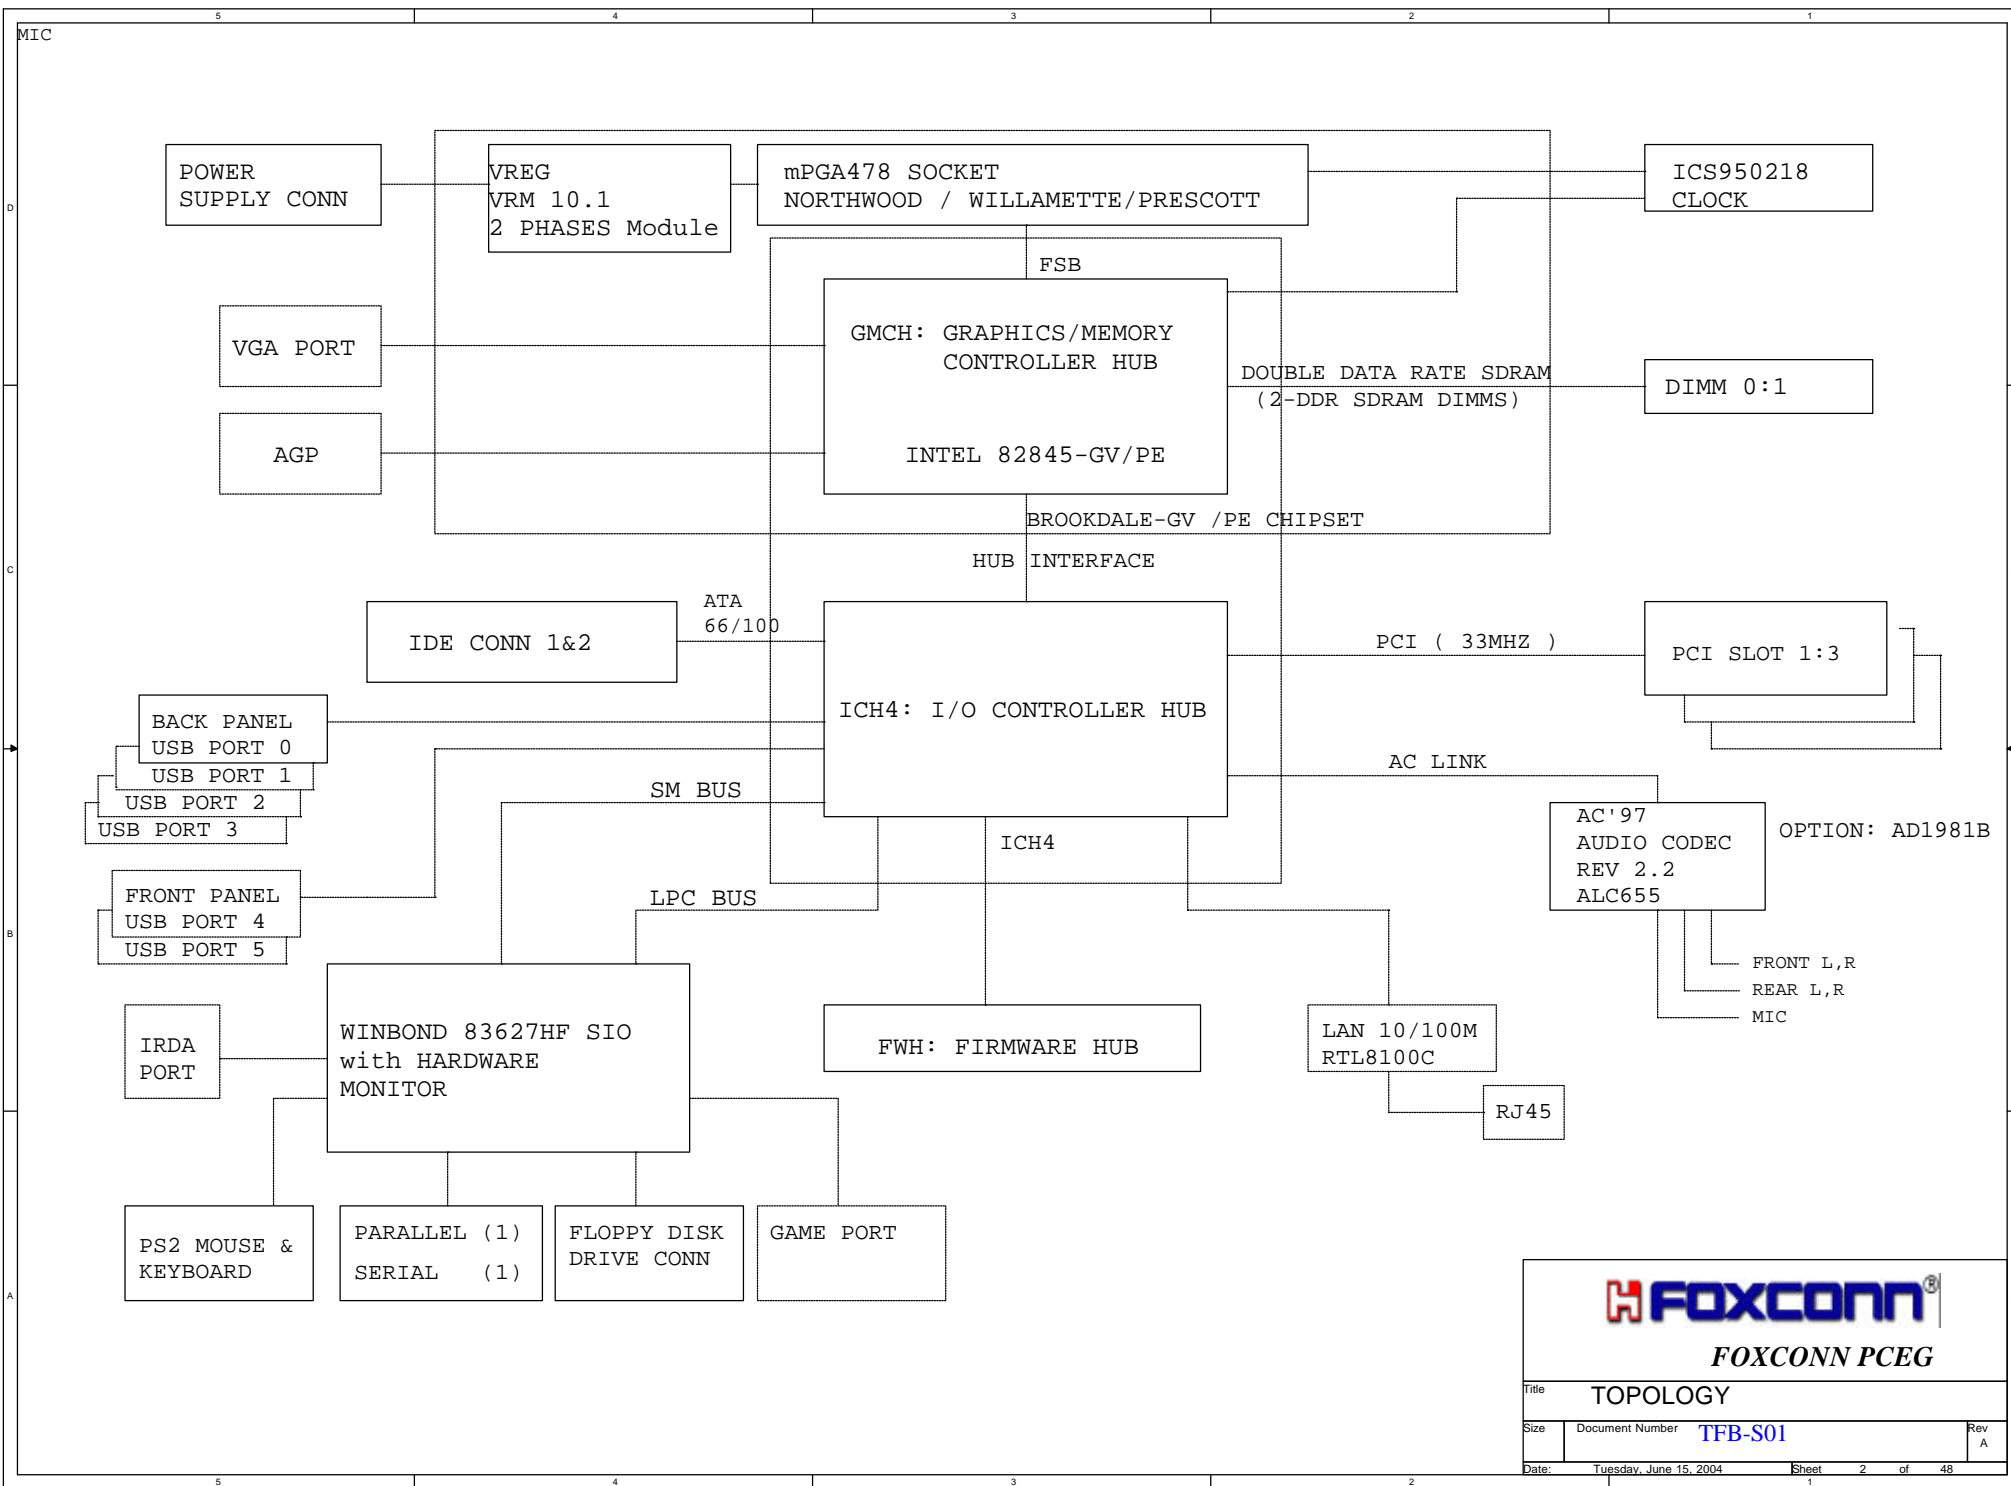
5 4 3 2 1

MIC

D

POWER SUPPLY CONN

VREG
VRM 10.1
2 PHASES Module

mPGA478 SOCKET
NORTHWOOD / WILLAMETTE/PRESCOTT

ICS950218
CLOCK

FSB

VGA PORT

GMCH: GRAPHICS/MEMORY CONTROLLER HUB

DOUBLE DATA RATE SDRAM
(2-DDR SDRAM DIMMS)

DIMM 0:1

AGP

INTEL 82845-GV/PE

BROOKDALE-GV /PE CHIPSET

C

HUB INTERFACE

IDE CONN 1&2

ATA
66/100

PCI ( 33MHZ )

PCI SLOT 1:3

BACK PANEL
USB PORT 0
USB PORT 1
USB PORT 2
USB PORT 3

ICH4: I/O CONTROLLER HUB

AC LINK

SM BUS

AC'97
AUDIO CODEC
REV 2.2
ALC655

OPTION: AD1981B

ICH4

FRONT PANEL
USB PORT 4
USB PORT 5

LPC BUS

B

FRONT L,R
REAR L,R
MIC

IRDA
PORT

WINBOND 83627HF SIO
with HARDWARE
MONITOR

FWH: FIRMWARE HUB

LAN 10/100M
RTL8100C

RJ45

PS2 MOUSE &
KEYBOARD

PARALLEL (1)
SERIAL (1)

FLOPPY DISK
DRIVE CONN

GAME PORT

A

FOXCONN

FOXCONN PCEG

Title
TOPOLOGY

Size
Document Number
TFB-S01
Rev
A

Date: Tuesday, June 15, 2004
Sheet 2 of 48

5 4 3 2 1